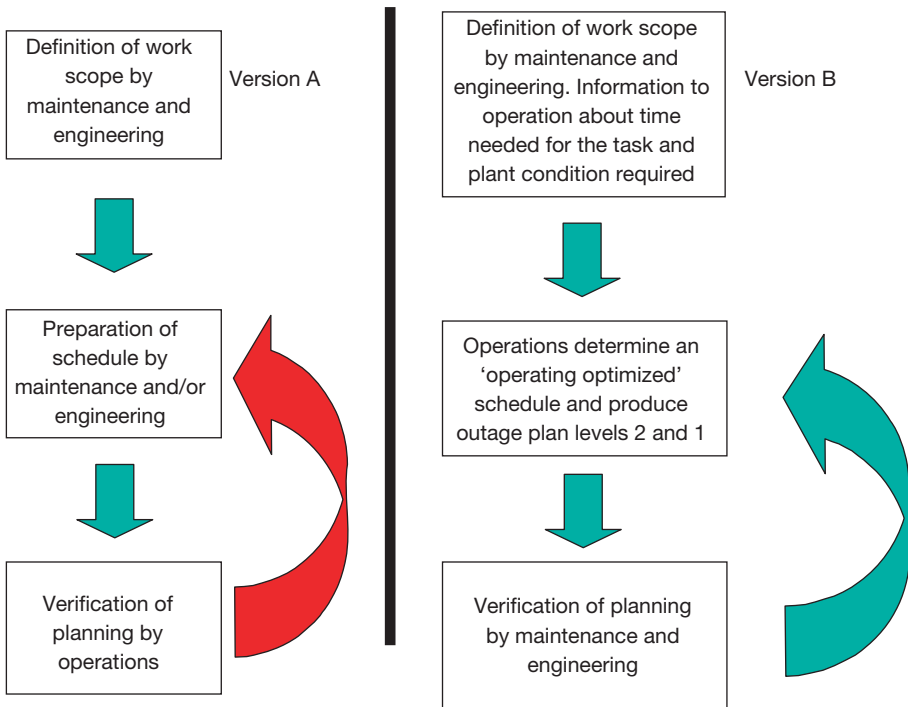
Definition of work scope by maintenance and engineering

Version A

Preparation of schedule by maintenance and/or engineering

Verification of planning by operations

Definition of work scope by maintenance and engineering. Information to operation about time needed for the task and plant condition required

Version B

Operations determine an ‘operating optimized’ schedule and produce outage plan levels 2 and 1

Verification of planning by maintenance and engineering